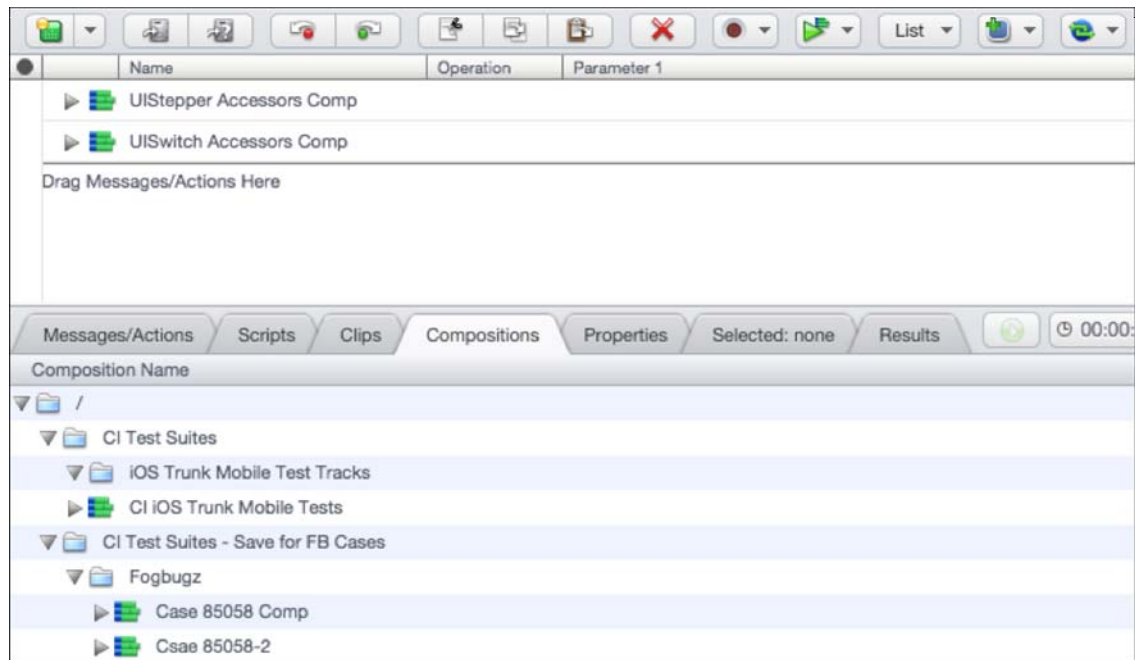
List

| Name | Operation | Parameter 1 |
|---|---|---|
| UIStepper Accessors Comp | | |
| UISwitch Accessors Comp | | |

Drag Messages/Actions Here

Messages/Actions Scripts Clips Compositions Properties Selected: none Results 00:00:

Composition Name

/

CI Test Suites

iOS Trunk Mobile Test Tracks

CI iOS Trunk Mobile Tests

CI Test Suites - Save for FB Cases

Fogbugz

Case 85058 Comp

Csae 85058-2